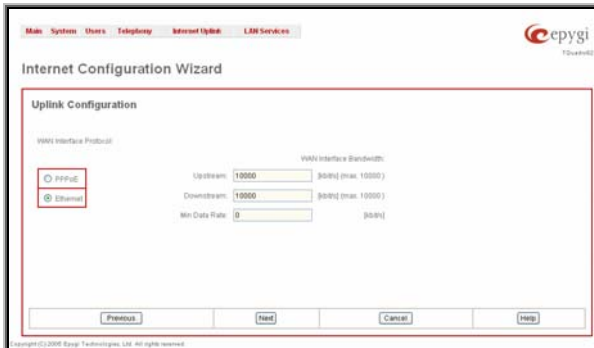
Main System Users Telephony Internet Uplink LAN Services

epygi

TQuadro42

Internet Configuration Wizard

Uplink Configuration

WAN Interface Protocol:

WAN Interface Bandwidth:

PPPoE

Ethernet

Upstream: 10000 [kbit/s] (max. 10000)

Downstream: 10000 [kbit/s] (max. 10000)

Min Data Rate: 0 [kbit/s]

Previous

Next

Cancel

Help

Copyright (C) 2006 Epygi Technologies, Ltd. All rights reserved.